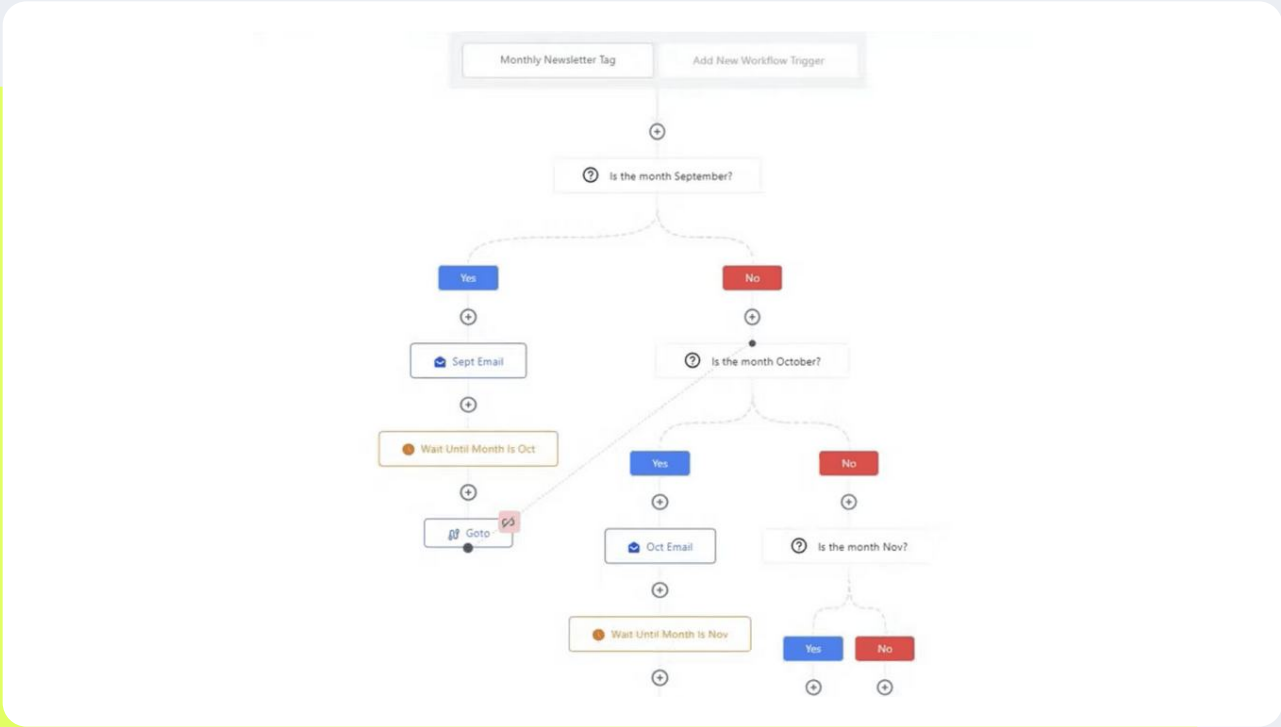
Monthly Newsletter Tag

Add New Workflow Trigger

Is the month September?

Yes

No

Sept Email

Is the month October?

Wait Until Month Is Oct

Yes

No

Goto

Oct Email

Is the month Nov?

Wait Until Month Is Nov

Yes

No